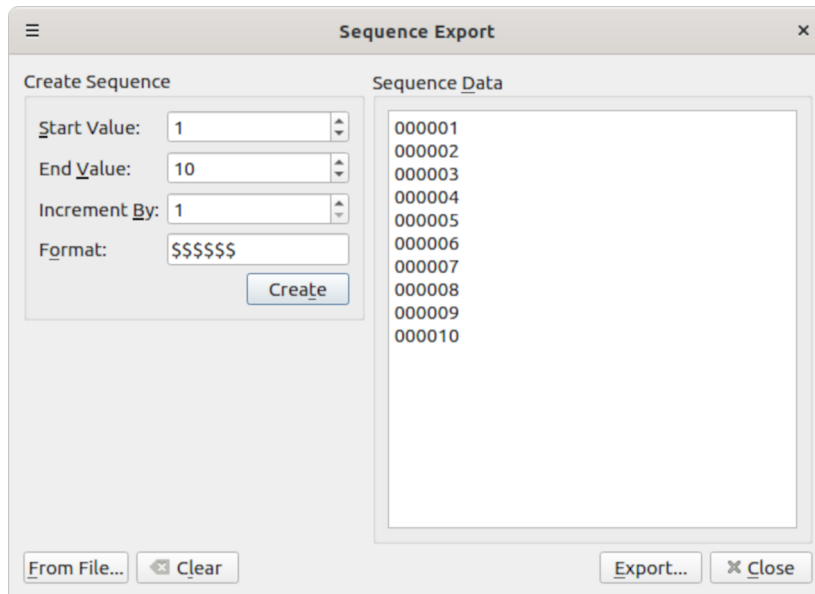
Sequence Export

Create Sequence

Start Value: 1

End Value: 10

Increment By: 1

Format: $$$$$$

Create

Sequence Data

000001
000002
000003
000004
000005
000006
000007
000008
000009
000010

From File...

Clear

Export...

Close